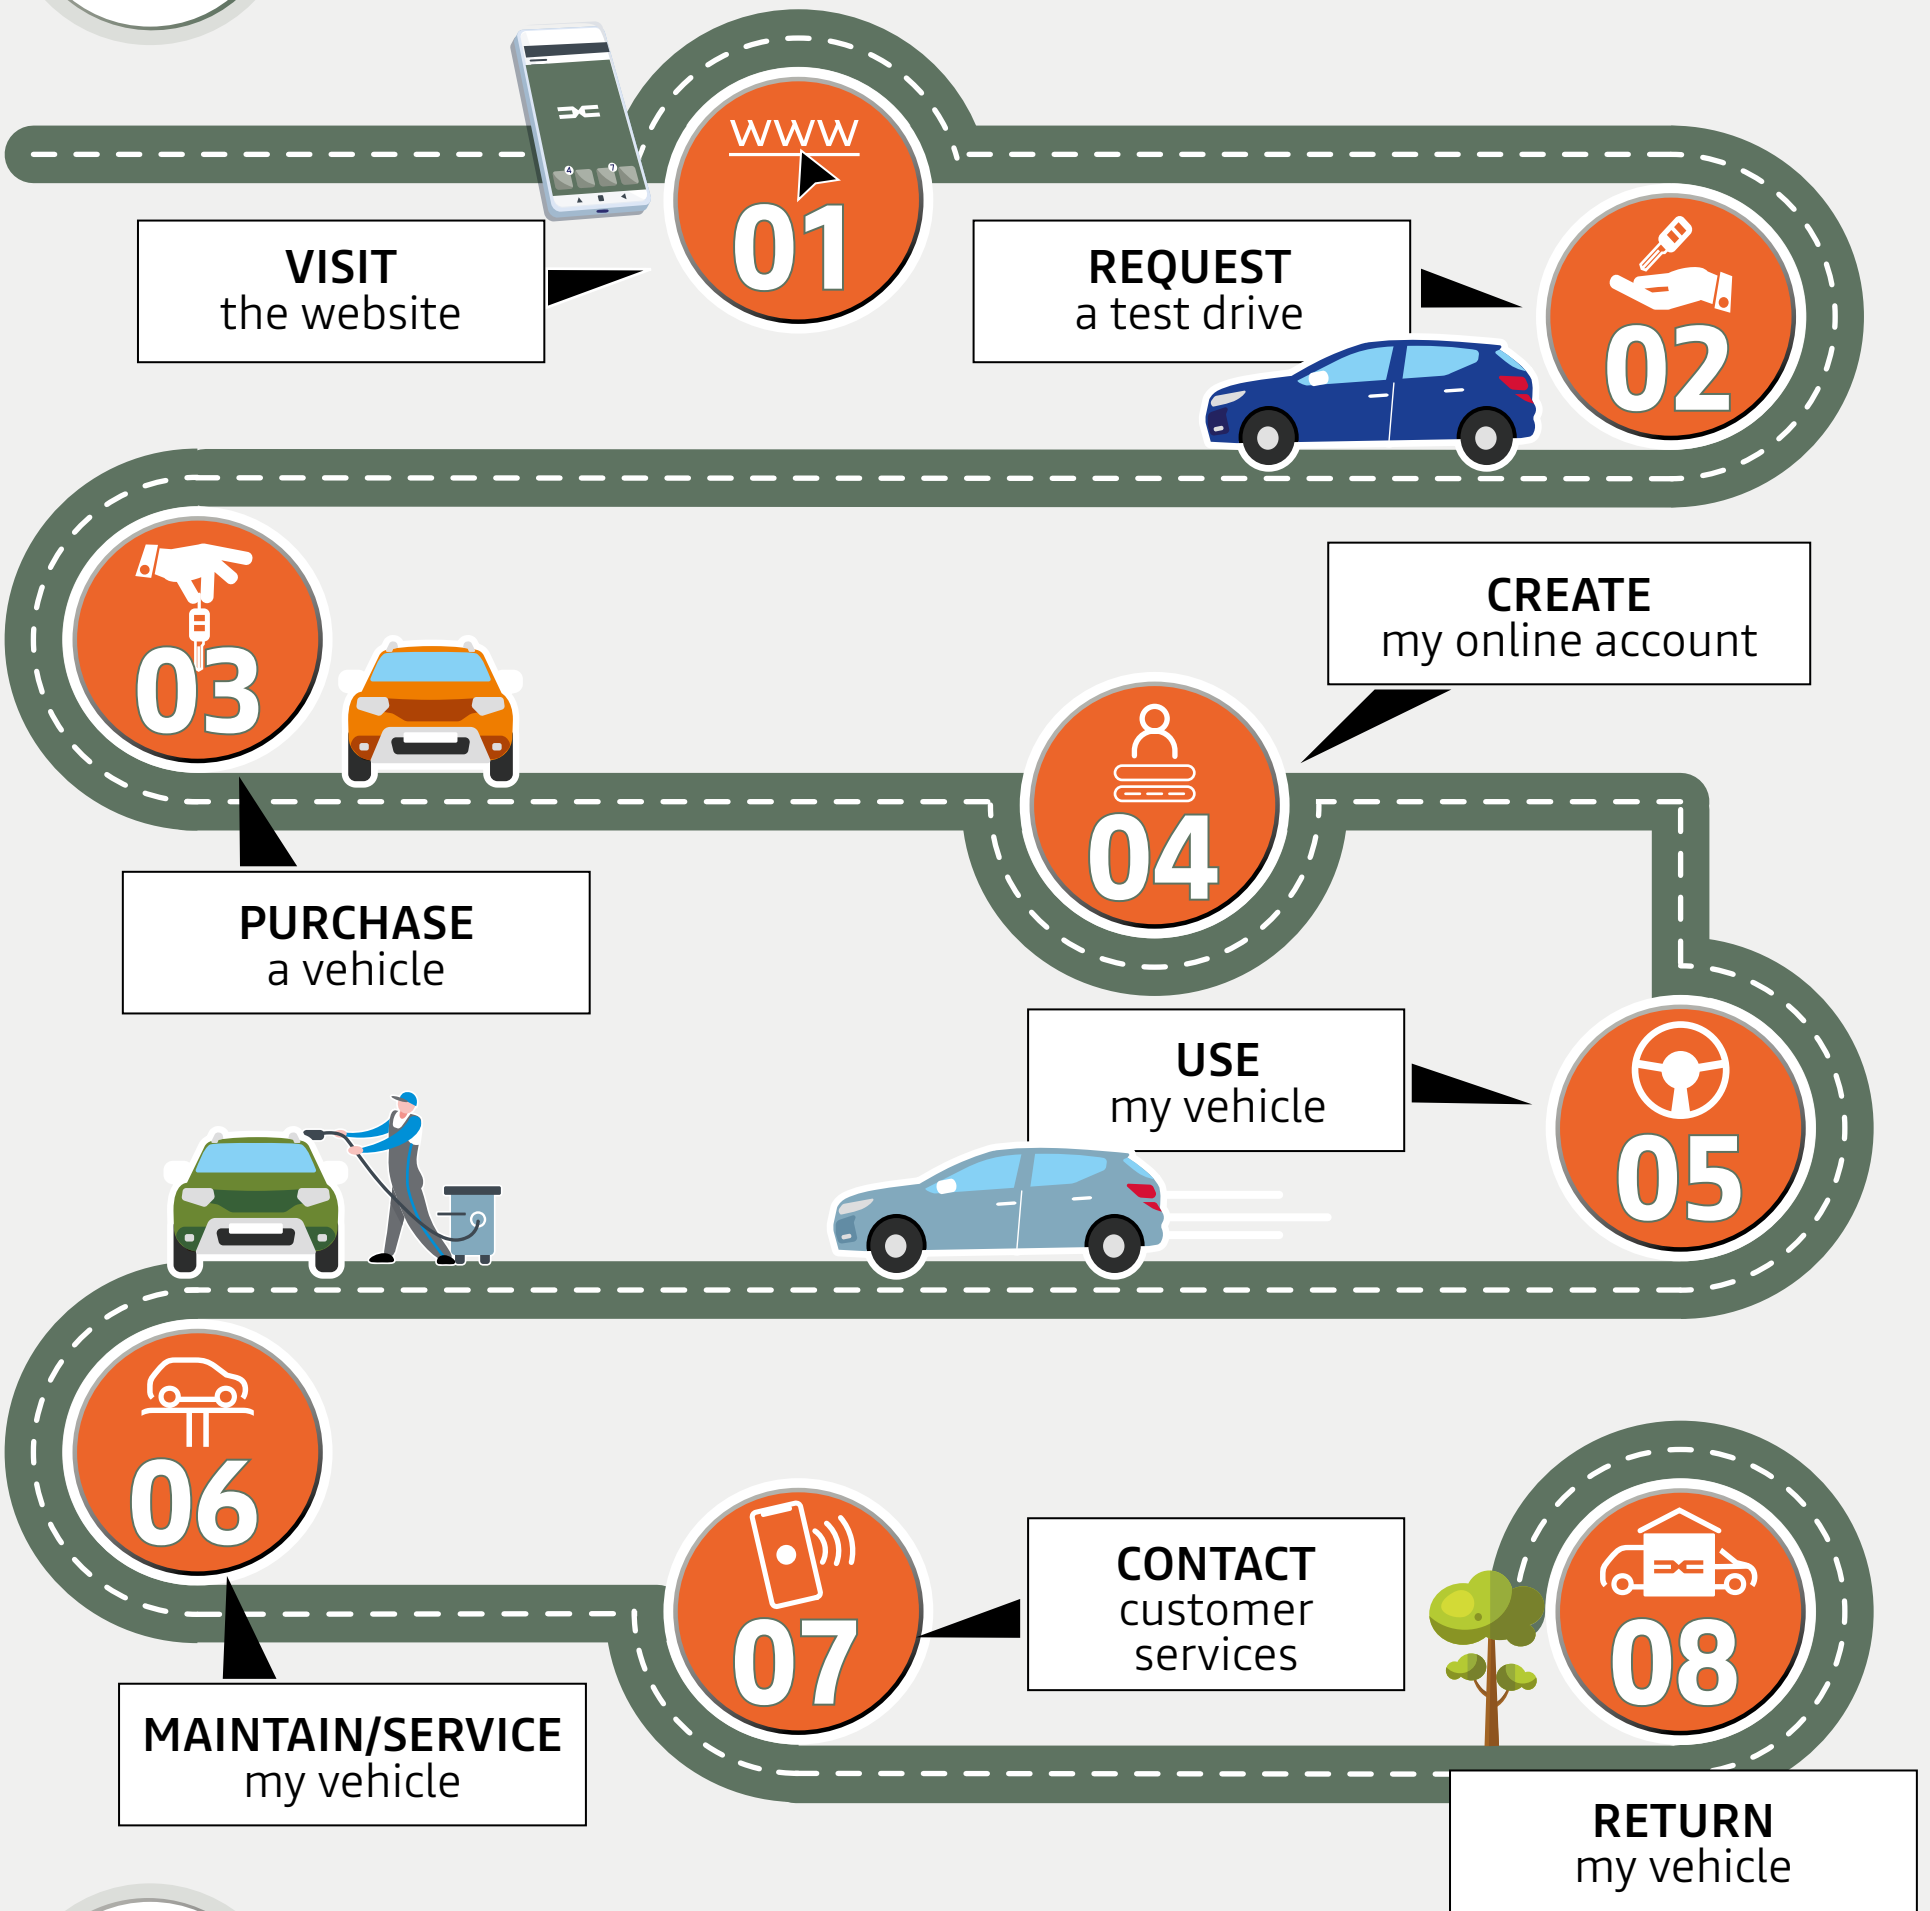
WWW
01
VISIT
the website

REQUEST
a test drive
02

03
PURCHASE
a vehicle

CREATE
my online account
04

USE
my vehicle
05

06
MAINTAIN/SERVICE
my vehicle

07
CONTACT
customer
services

08
RETURN
my vehicle